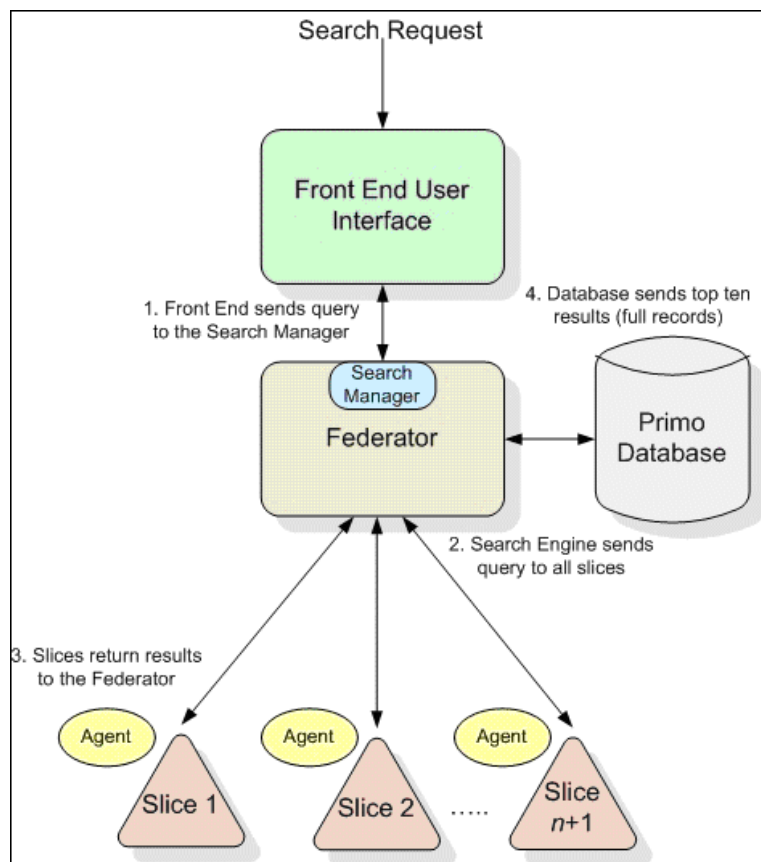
Search Request

Front End User Interface

1. Front End sends query to the Search Manager

4. Database sends top ten results (full records)

Search Manager

Federator

Primo Database

2. Search Engine sends query to all slices

3. Slices return results to the Federator

Agent

Agent

Agent

Slice 1

Slice 2

.....

Slice $n$+1